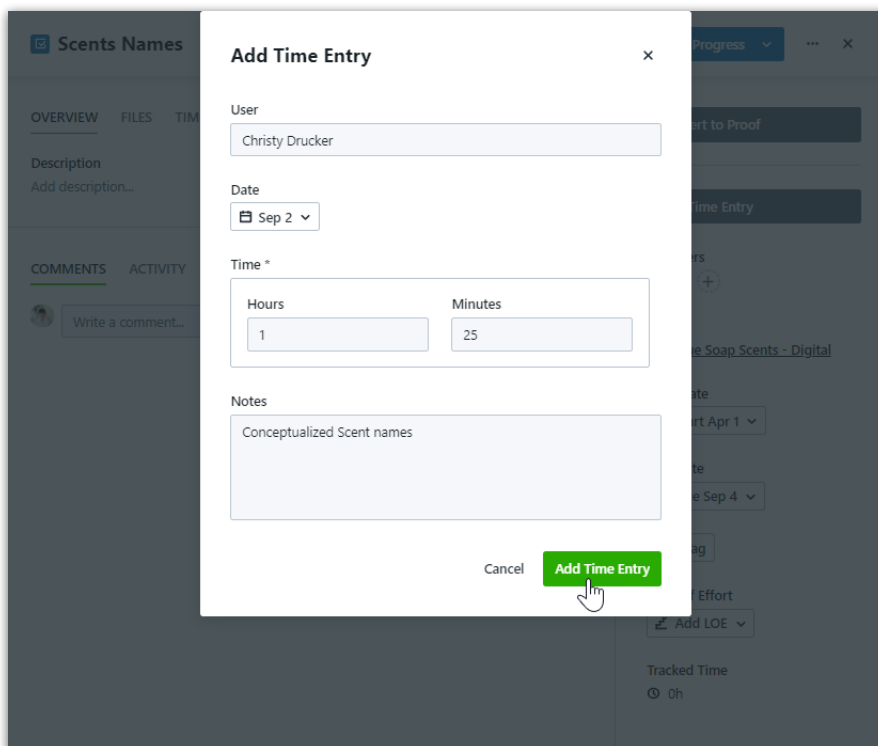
Scents Names

OVERVIEW FILES TIM

Description
Add description...

COMMENTS ACTIVITY

Write a comment...

Progress

ert to Proof

Time Entry

ers

e Soap Scents - Digital

te
rt Apr 1

te
e Sep 4

ag

f Effort
Add LOE

Tracked Time
0h

Add Time Entry

×

User
Christy Drucker

Date
Sep 2

Time *

Hours
1

Minutes
25

Notes
Conceptualized Scent names

Cancel
Add Time Entry